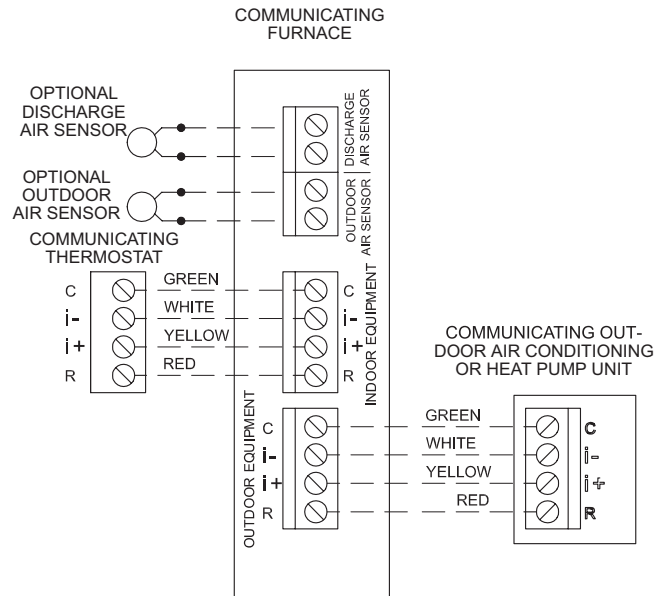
COMMUNICATING FURNACE

OPTIONAL DISCHARGE AIR SENSOR

OPTIONAL OUTDOOR AIR SENSOR

DISCHARGE AIR SENSOR

OUTDOOR AIR SENSOR

COMMUNICATING THERMOSTAT

C
i-
i+
R

GREEN
WHITE
YELLOW
RED

C
i-
i+
R

INDOOR EQUIPMENT

COMMUNICATING OUTDOOR AIR CONDITIONING OR HEAT PUMP UNIT

OUTDOOR EQUIPMENT

C
i-
i+
R

GREEN
WHITE
YELLOW
RED

C
i-
i+
R